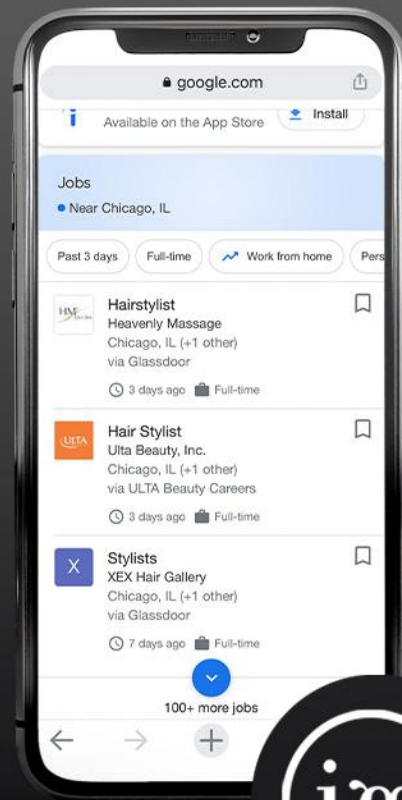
google.com

Available on the App Store
Install

Jobs
Near Chicago, IL

Past 3 days
Full-time
Work from home
Pers

HM
Hairstylist
Heavenly Massage
Chicago, IL (+1 other)
via Glassdoor
3 days ago
Full-time

ULTA
Hair Stylist
Ulta Beauty, Inc.
Chicago, IL (+1 other)
via ULTA Beauty Careers
3 days ago
Full-time

X
Stylists
XEX Hair Gallery
Chicago, IL (+1 other)
via Glassdoor
7 days ago
Full-time

100+ more jobs